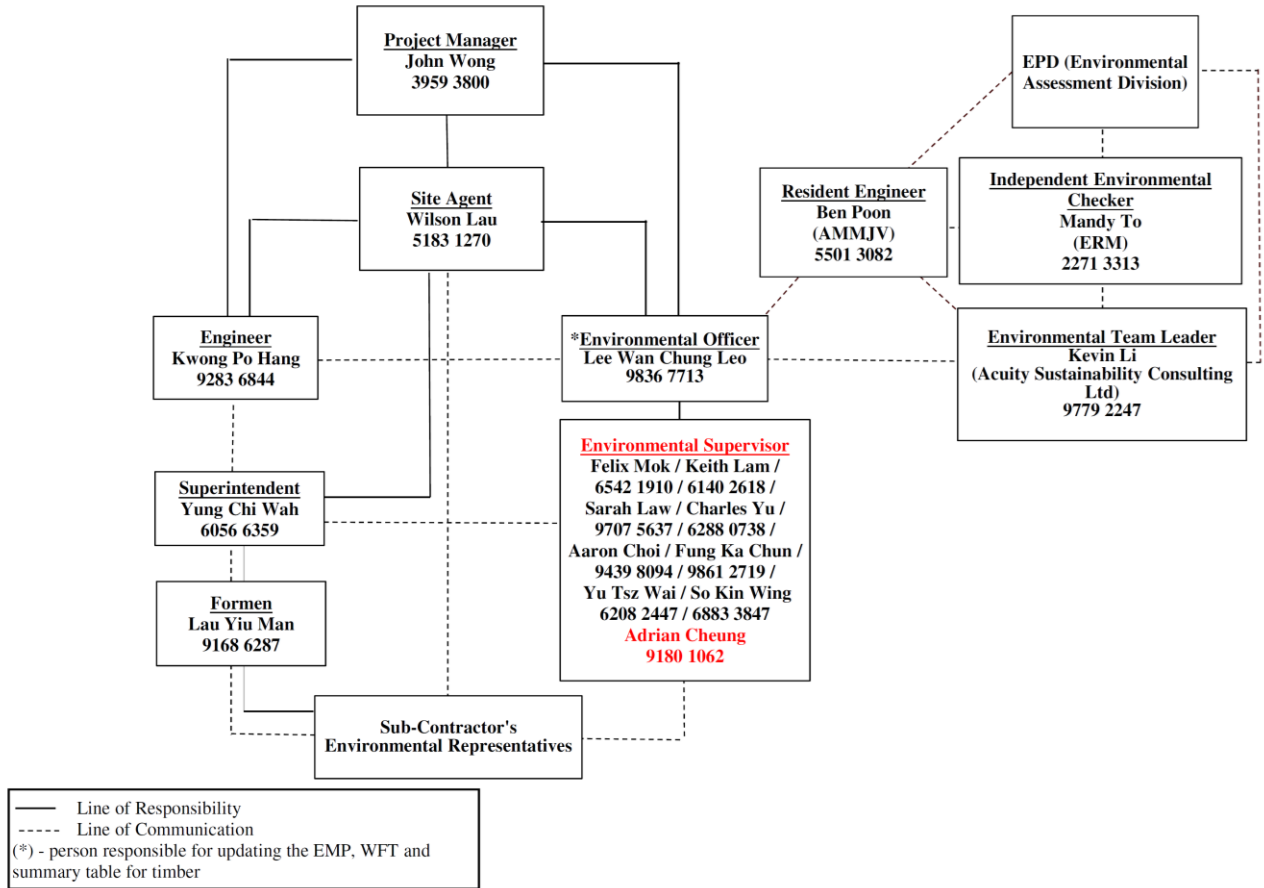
Project Manager
John Wong
3959 3800

EPD (Environmental Assessment Division)

Site Agent
Wilson Lau
5183 1270

Resident Engineer
Ben Poon
(AMMJV)
5501 3082

Independent Environmental Checker
Mandy To
(ERM)
2271 3313

Engineer
Kwong Po Hang
9283 6844

*Environmental Officer
Lee Wan Chung Leo
9836 7713

Environmental Team Leader
Kevin Li
(Acuity Sustainability Consulting Ltd)
9779 2247

Environmental Supervisor
Felix Mok / Keith Lam /
6542 1910 / 6140 2618 /
Sarah Law / Charles Yu /
9707 5637 / 6288 0738 /
Aaron Choi / Fung Ka Chun /
9439 8094 / 9861 2719 /
Yu Tsz Wai / So Kin Wing
6208 2447 / 6883 3847
Adrian Cheung
9180 1062

Superintendent
Yung Chi Wah
6056 6359

Formen
Lau Yiu Man
9168 6287

Sub-Contractor's Environmental Representatives

Line of Responsibility
----- Line of Communication
(*) - person responsible for updating the EMP, WFT and summary table for timber